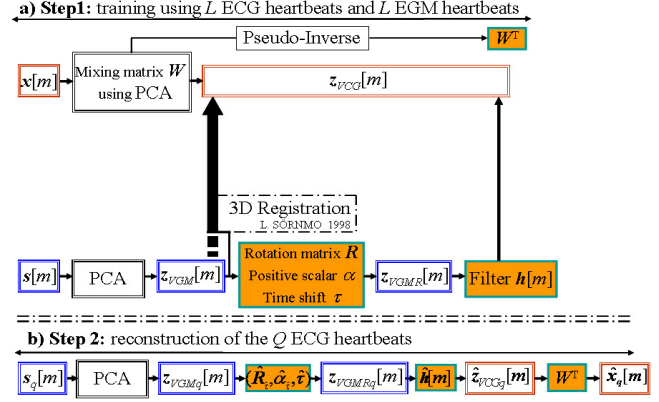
a) Step1: training using $L$ ECG heartbeats and $L$ EGM heartbeats

Pseudo-Inverse

$W^T$

$x[m]$

Mixing matrix $W$ using PCA

$z_{VCG}[m]$

3D Registration
L. SORNMO 1998

$s[m]$

PCA

$z_{VGM}[m]$

Rotation matrix $R$
Positive scalar $\alpha$
Time shift $\tau$

$z_{VGMR}[m]$

Filter $h[m]$

b) Step 2: reconstruction of the $Q$ ECG heartbeats

$s_q[m]$

PCA

$z_{VGMq}[m]$

$(\hat{R}_q, \hat{\alpha}_q, \hat{\tau})$

$z_{VGMRq}[m]$

$\hat{h}[m]$

$\hat{z}_{VCGq}[m]$

$W^T$

$\hat{x}_q[m]$